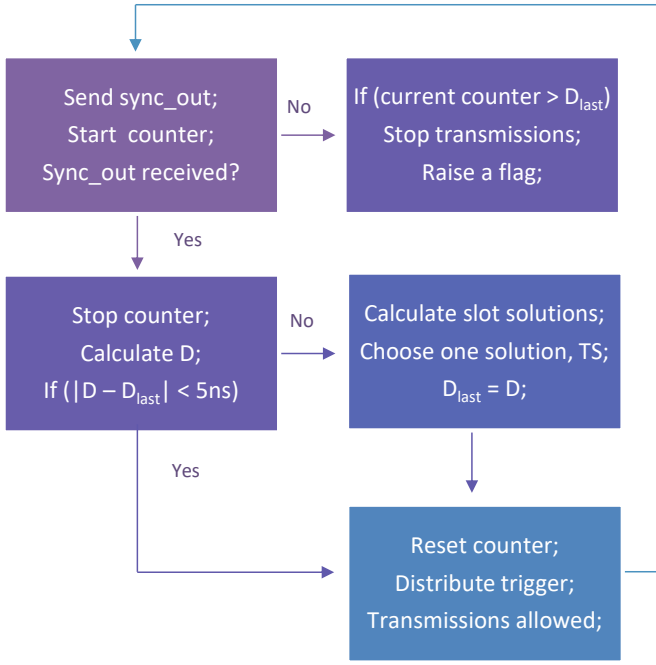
Send sync_out;
Start counter;
Sync_out received?

No

If (current counter > $D_{last}$)
Stop transmissions;
Raise a flag;

Yes

Stop counter;
Calculate D;
If ($|D - D_{last}| < 5$ns)

No

Calculate slot solutions;
Choose one solution, TS;
$D_{last} = D$;

Yes

Reset counter;
Distribute trigger;
Transmissions allowed;